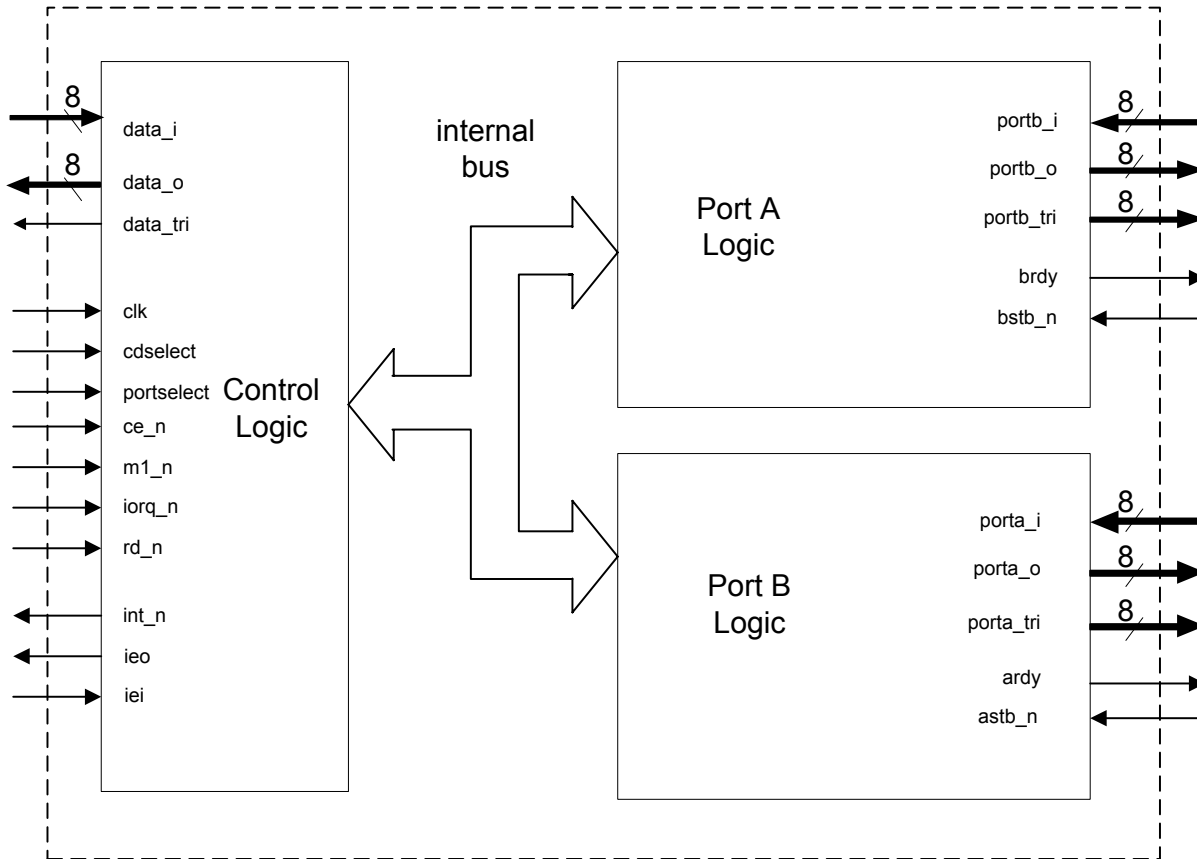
8
data_i
8
data_o
data_tri
clk
cdselect
portselect
ce_n
m1_n
iorq_n
rd_n
int_n
ieo
iei

Control Logic

internal bus

Port A Logic

portb_i
8
portb_o
8
portb_tri
8
brdy
bstb_n

Port B Logic

porta_i
8
porta_o
8
porta_tri
8
ardy
astb_n